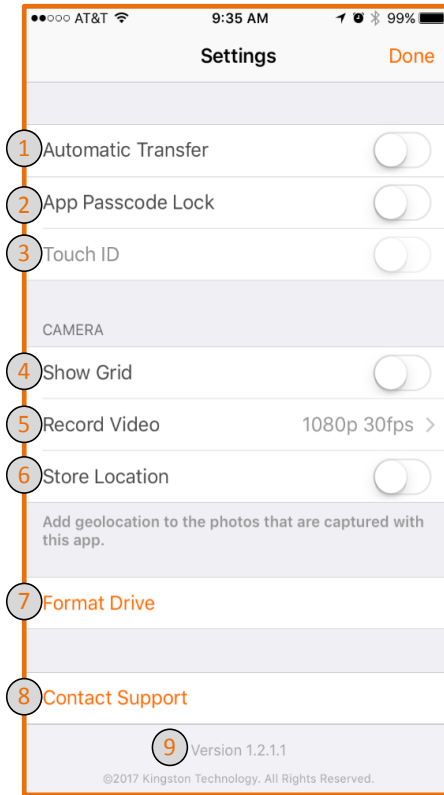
●●○○○ AT&T 9:35 AM 99%

Settings Done

1 Automatic Transfer

2 App Passcode Lock

3 Touch ID

CAMERA

4 Show Grid

5 Record Video 1080p 30fps

6 Store Location

Add geolocation to the photos that are captured with this app.

7 Format Drive

8 Contact Support

9 Version 1.2.1.1

©2017 Kingston Technology. All Rights Reserved.